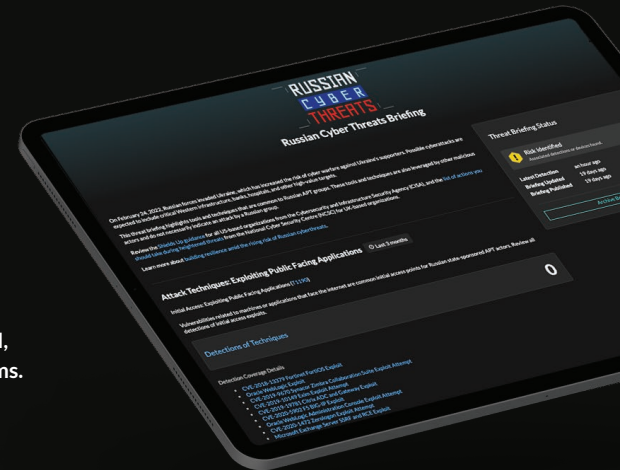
RUSSIAN
CYBER
THREATS

Russian Cyber Threats Briefing

On February 24, 2022, Russian forces invaded Ukraine, which has increased the risk of cyber warfare against Ukraine's supporters. Possible cyberattacks are expected to include critical Western infrastructure, banks, hospitals, and other high-value targets.

This threat briefing highlights tools and techniques that are common to Russian APT groups. These tools and techniques are also leveraged by other malicious actors and do not necessarily indicate an attack by a Russian group.

Review the Shields Up guidance for all US-based organizations from the Cybersecurity and Infrastructure Security Agency (CISA), and the list of actions you should take during heightened threats from the National Cyber Security Centre (NCSC) for UK-based organizations.

Learn more about building resilience amid the rising risk of Russian cyberthreats.

Attack Techniques: Exploiting Public Facing Applications Last 3 months

0

Initial Access: Exploiting Public Facing Applications (T1190)

Vulnerabilities related to machines or applications that face the internet are common initial access points for Russian state-sponsored APT actors. Review all detections of initial access exploits.

Detections of Techniques

Detection Coverage Details

CVE-2018-13379 Fortinet FortiOS Exploit
Oracle WebLogic Exploit
CVE-2019-9670 Synacor Zimbra Collaboration Suite Exploit Attempt
CVE-2019-19781 Citrix ADC and Gateway Exploit
CVE-2020-0688 Exim Exploit Attempt
CVE-2020-5902 F5 BIG-IP Exploit
Oracle WebLogic Administration Console Exploit Attempt
CVE-2020-1472 Zerologon Exploit Attempt
Microsoft Exchange Server SSRF and RCE Exploit

Threat Briefing Status

Risk Identified
Associated detections or devices found.

Latest Detection an hour ago
Briefing Updated 19 days ago
Briefing Published 19 days ago

Archive B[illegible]

l,
ns.